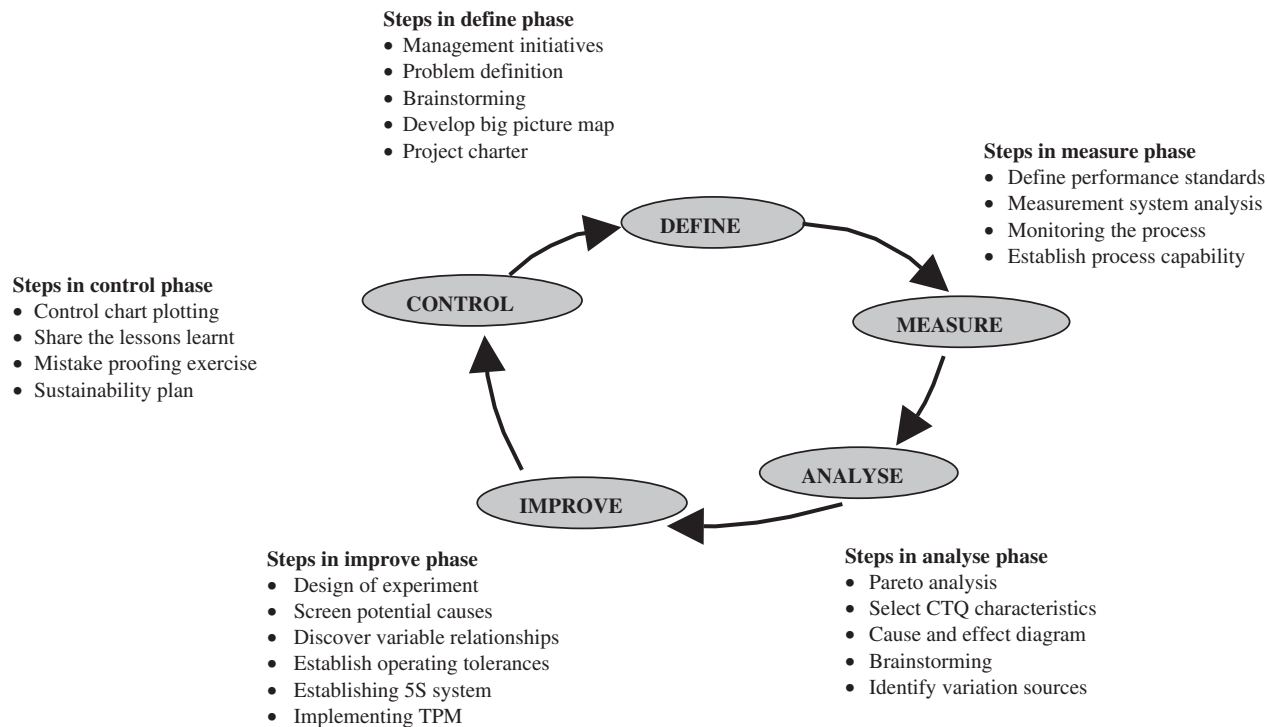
Steps in define phase
- Management initiatives
- Problem definition
- Brainstorming
- Develop big picture map
- Project charter

Steps in measure phase
- Define performance standards
- Measurement system analysis
- Monitoring the process
- Establish process capability

Steps in control phase
- Control chart plotting
- Share the lessons learnt
- Mistake proofing exercise
- Sustainability plan

DEFINE

CONTROL

MEASURE

ANALYSE

IMPROVE

Steps in improve phase
- Design of experiment
- Screen potential causes
- Discover variable relationships
- Establish operating tolerances
- Establishing 5S system
- Implementing TPM

Steps in analyse phase
- Pareto analysis
- Select CTQ characteristics
- Cause and effect diagram
- Brainstorming
- Identify variation sources